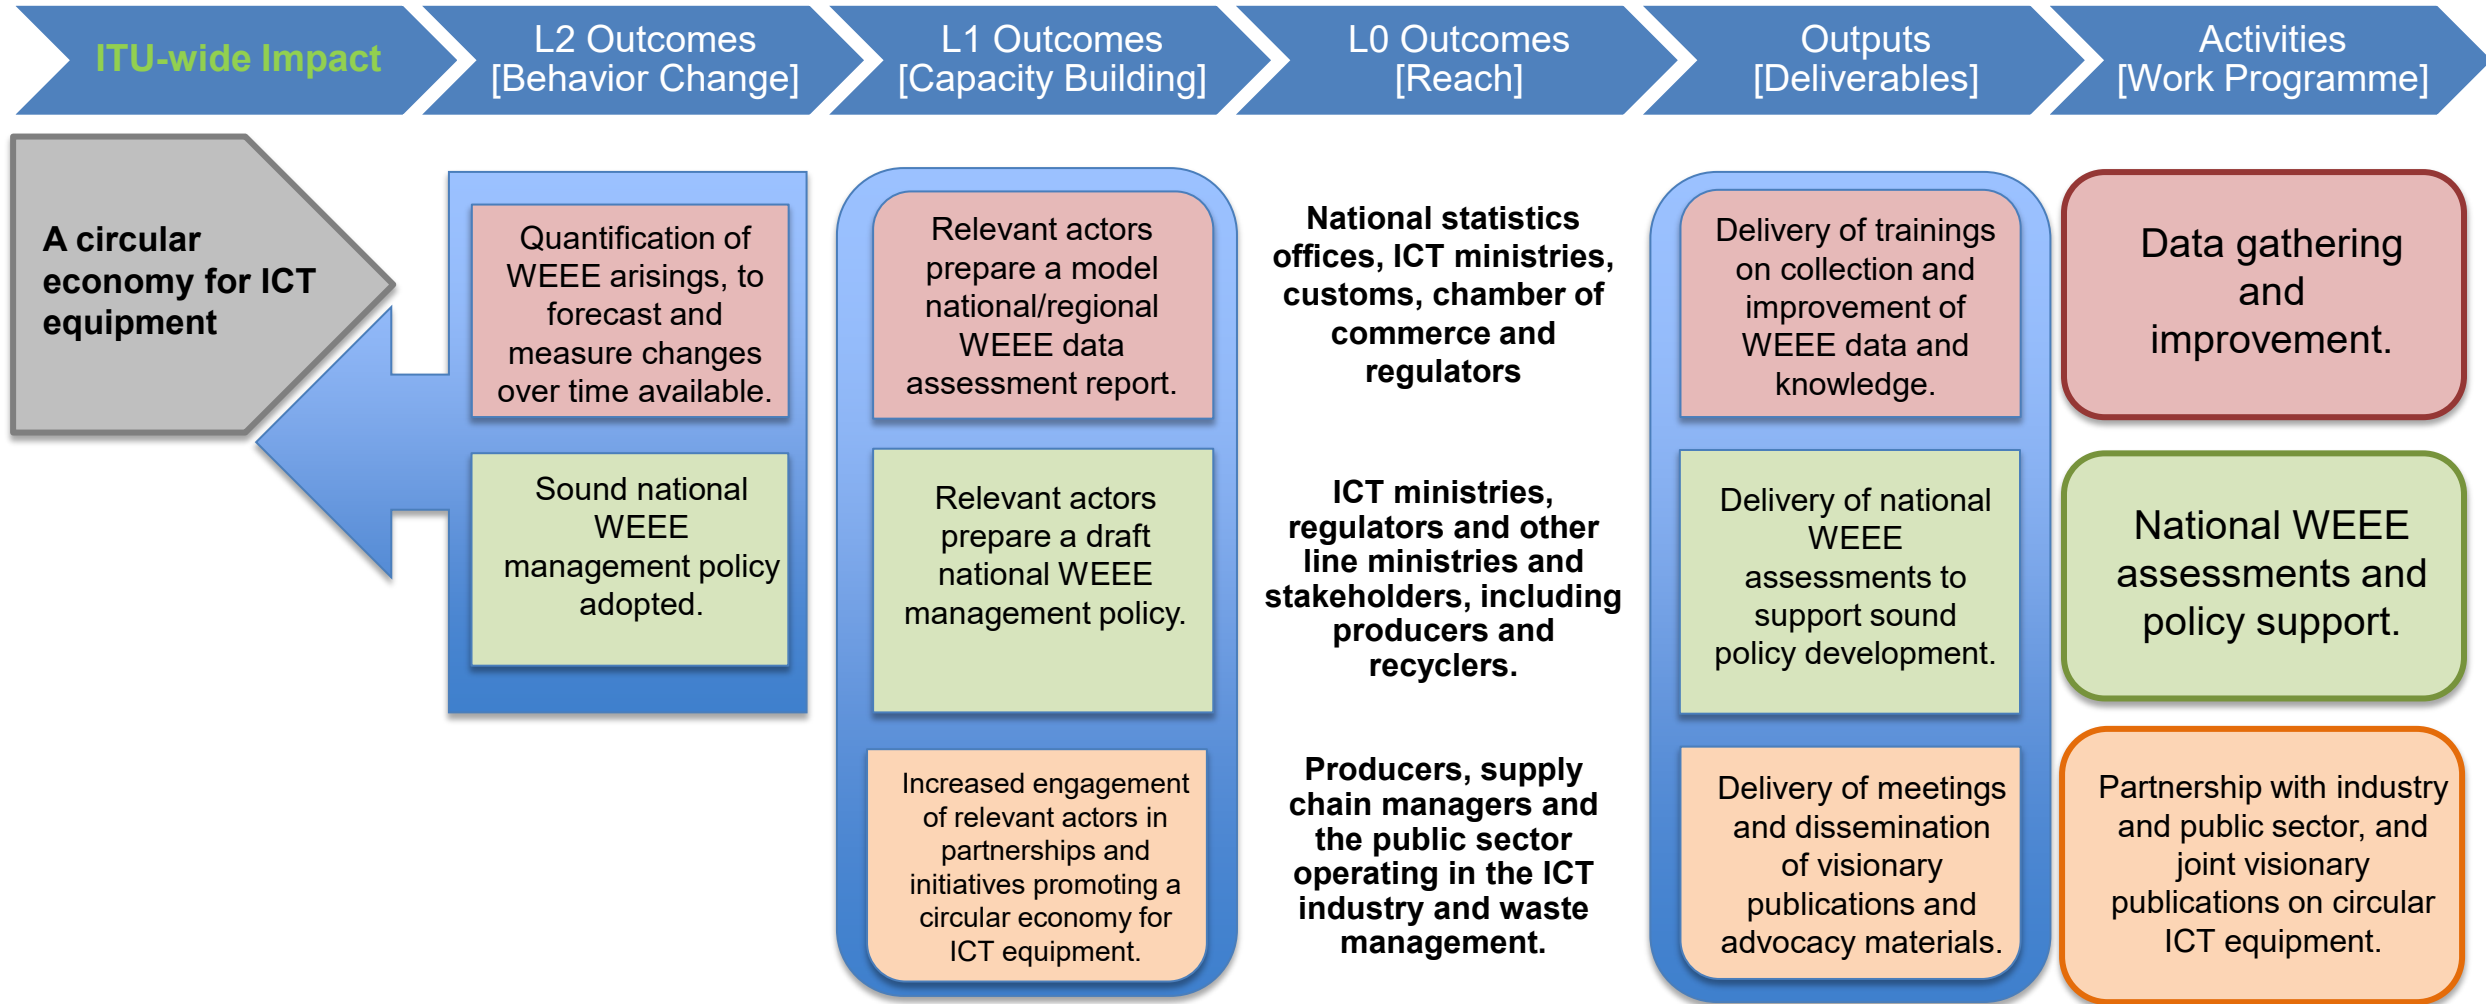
ITU-wide Impact

L2 Outcomes [Behavior Change]

L1 Outcomes [Capacity Building]

L0 Outcomes [Reach]

Outputs [Deliverables]

Activities [Work Programme]

A circular economy for ICT equipment

Quantification of WEEE arisings, to forecast and measure changes over time available.

Sound national WEEE management policy adopted.

Relevant actors prepare a model national/regional WEEE data assessment report.

Relevant actors prepare a draft national WEEE management policy.

Increased engagement of relevant actors in partnerships and initiatives promoting a circular economy for ICT equipment.

National statistics offices, ICT ministries, customs, chamber of commerce and regulators

ICT ministries, regulators and other line ministries and stakeholders, including producers and recyclers.

Producers, supply chain managers and the public sector operating in the ICT industry and waste management.

Delivery of trainings on collection and improvement of WEEE data and knowledge.

Delivery of national WEEE assessments to support sound policy development.

Delivery of meetings and dissemination of visionary publications and advocacy materials.

Data gathering and improvement.

National WEEE assessments and policy support.

Partnership with industry and public sector, and joint visionary publications on circular ICT equipment.